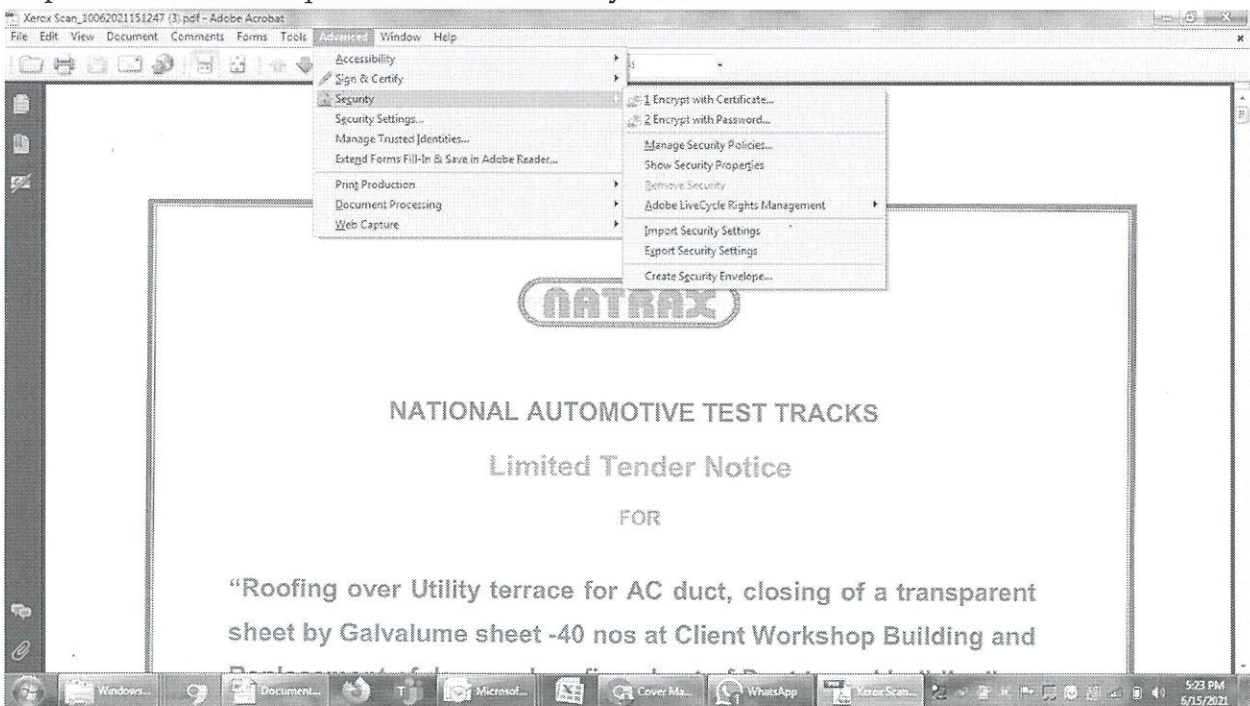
Xerox Scan_10062021151247 (3).pdf - Adobe Acrobat

File Edit View Document Comments Forms Tools Advanced Window Help

Accessibility
Sign & Certify
Security
Security Settings...
Manage Trusted Identities...
Extend Forms Fill-In & Save in Adobe Reader...
Print Production
Document Processing
Web Capture

1 Encrypt with Certificate...
2 Encrypt with Password...
Manage Security Policies...
Show Security Properties
Remove Security
Adobe LiveCycle Rights Management
Import Security Settings
Export Security Settings
Create Security Envelope...

NATRAX

NATIONAL AUTOMOTIVE TEST TRACKS

Limited Tender Notice

FOR

"Roofing over Utility terrace for AC duct, closing of a transparent sheet by Galvalume sheet -40 nos at Client Workshop Building and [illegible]

Windows... Document... Microsof... Cover Ma... WhatsApp Xerox Scan... 5:23 PM 6/15/2021